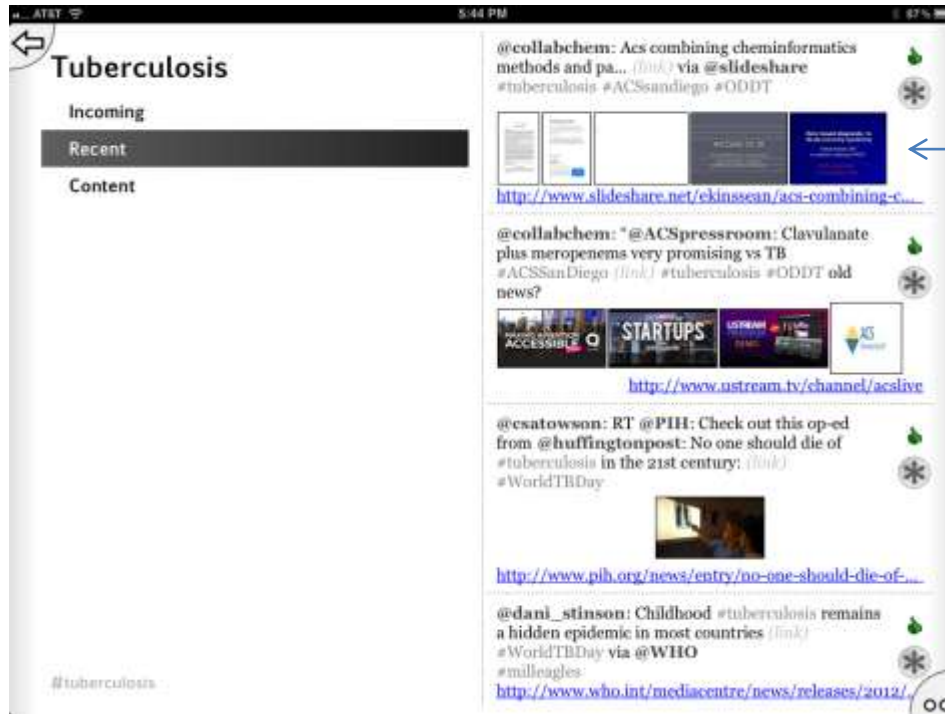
AT&T 5:44 PM 87%

Tuberculosis

Incoming

Recent

Content

#tuberculosis

@collabchem: Acs combining cheminformatics methods and pa... (link) via @slideshare #tuberculosis #ACSsandiego #ODDT

http://www.slideshare.net/ekinssean/acs-combining-c...

@collabchem: "@ACSpressroom: Clavulanate plus meropenems very promising vs TB #ACSSanDiego (link) #tuberculosis #ODDT old news?

ACCESSIBLE STARTUPS USTREAM ACS

http://www.ustream.tv/channel/acslive

@csatowson: RT @PIH: Check out this op-ed from @huffingtonpost: No one should die of #tuberculosis in the 21st century: (link) #WorldTBDay

http://www.pih.org/news/entry/no-one-should-die-of-...

@dani_stinson: Childhood #tuberculosis remains a hidden epidemic in most countries (link) #WorldTBDay via @WHO #milleagles

http://www.who.int/mediacentre/news/releases/2012/...